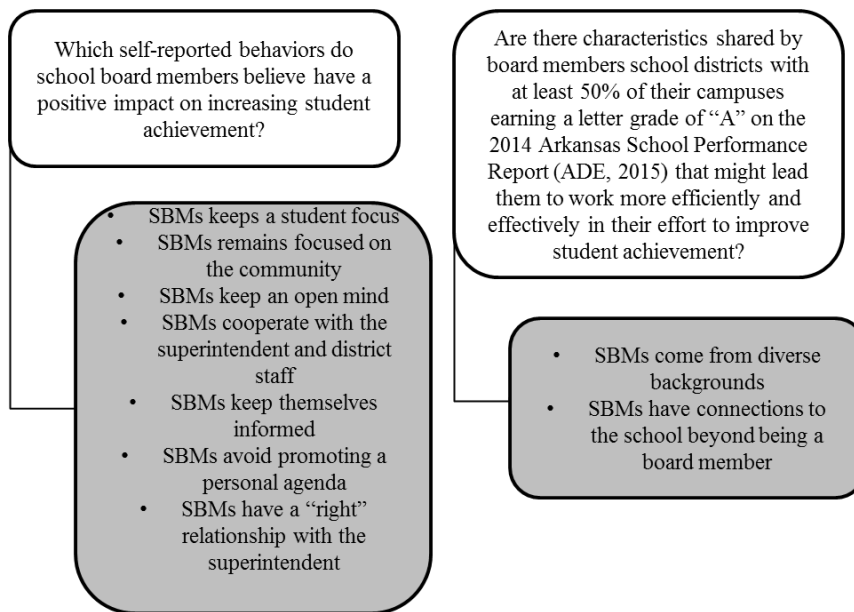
Which self-reported behaviors do school board members believe have a positive impact on increasing student achievement?

- SBMs keeps a student focus
- SBMs remains focused on the community
- SBMs keep an open mind
- SBMs cooperate with the superintendent and district staff
- SBMs keep themselves informed
- SBMs avoid promoting a personal agenda
- SBMs have a "right" relationship with the superintendent

Are there characteristics shared by board members school districts with at least 50% of their campuses earning a letter grade of "A" on the 2014 Arkansas School Performance Report (ADE, 2015) that might lead them to work more efficiently and effectively in their effort to improve student achievement?

- SBMs come from diverse backgrounds
- SBMs have connections to the school beyond being a board member